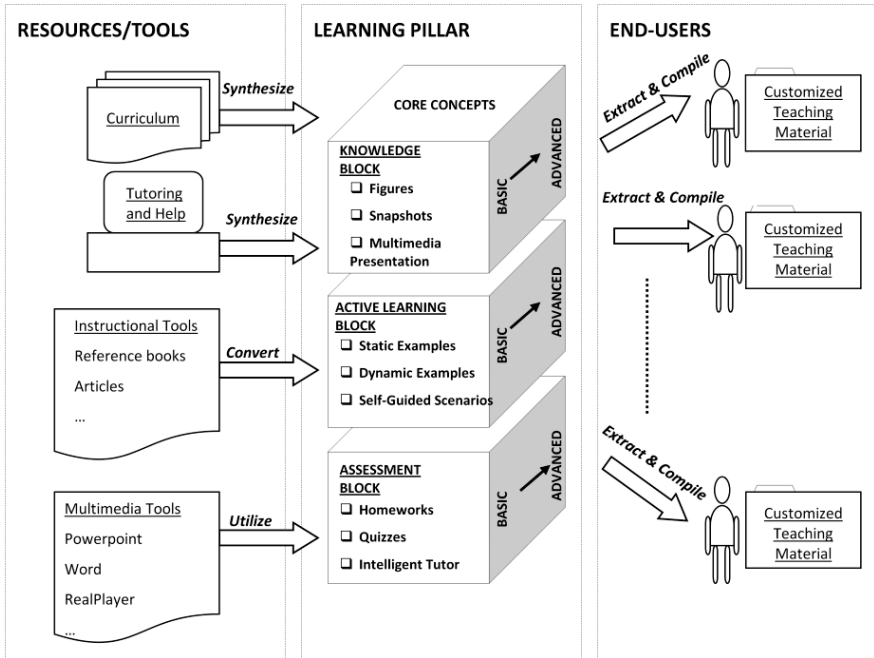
RESOURCES/TOOLS

Curriculum

Synthesize

Tutoring and Help

Synthesize

Instructional Tools
Reference books
Articles
...

Convert

Multimedia Tools
Powerpoint
Word
RealPlayer
...

Utilize

LEARNING PILLAR

CORE CONCEPTS

KNOWLEDGE BLOCK
❑ Figures
❑ Snapshots
❑ Multimedia Presentation

BASIC
ADVANCED

ACTIVE LEARNING BLOCK
❑ Static Examples
❑ Dynamic Examples
❑ Self-Guided Scenarios

BASIC
ADVANCED

ASSESSMENT BLOCK
❑ Homeworks
❑ Quizzes
❑ Intelligent Tutor

BASIC
ADVANCED

END-USERS

Extract & Compile

Customized Teaching Material

Extract & Compile

Customized Teaching Material

Extract & Compile

Customized Teaching Material